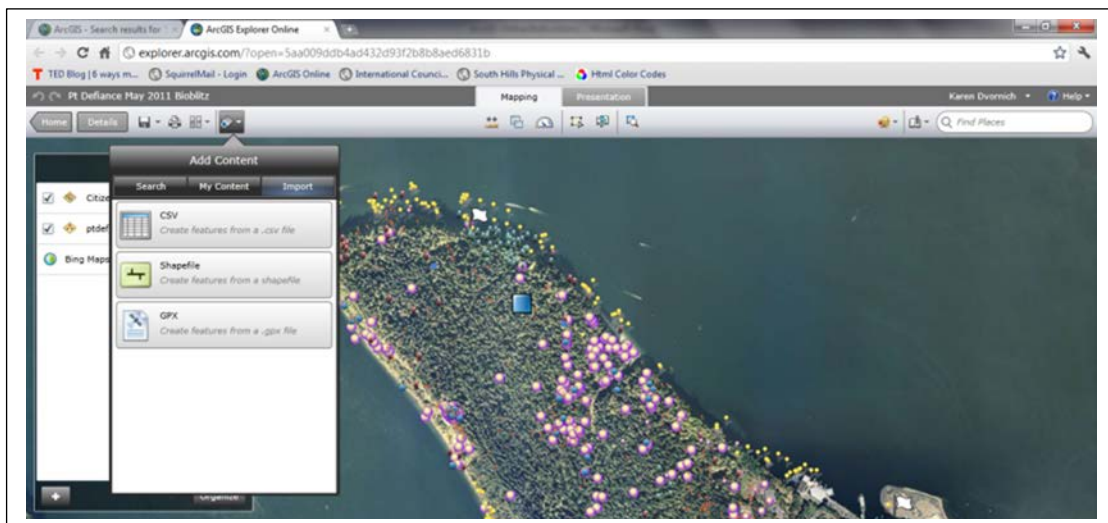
ArcGIS - Search results for
ArcGIS Explorer Online
explorer.arcgis.com/?open=5aa009ddb4ad432d93f2b8b8aed6831b
TED Blog | 6 ways m... SquirrelMail - Login ArcGIS Online International Counci... South Hills Physical ... Html Color Codes
Pt Defiance May 2011 Bioblitz
Mapping
Presentation
Karen Dvornich
Help
Home
Details
Find Places
Add Content
Search
My Content
Import
Citize
ptdef
Bing Maps
CSV
Create features from a .csv file
Shapefile
Create features from a shapefile
GPX
Create features from a .gpx file
Organize